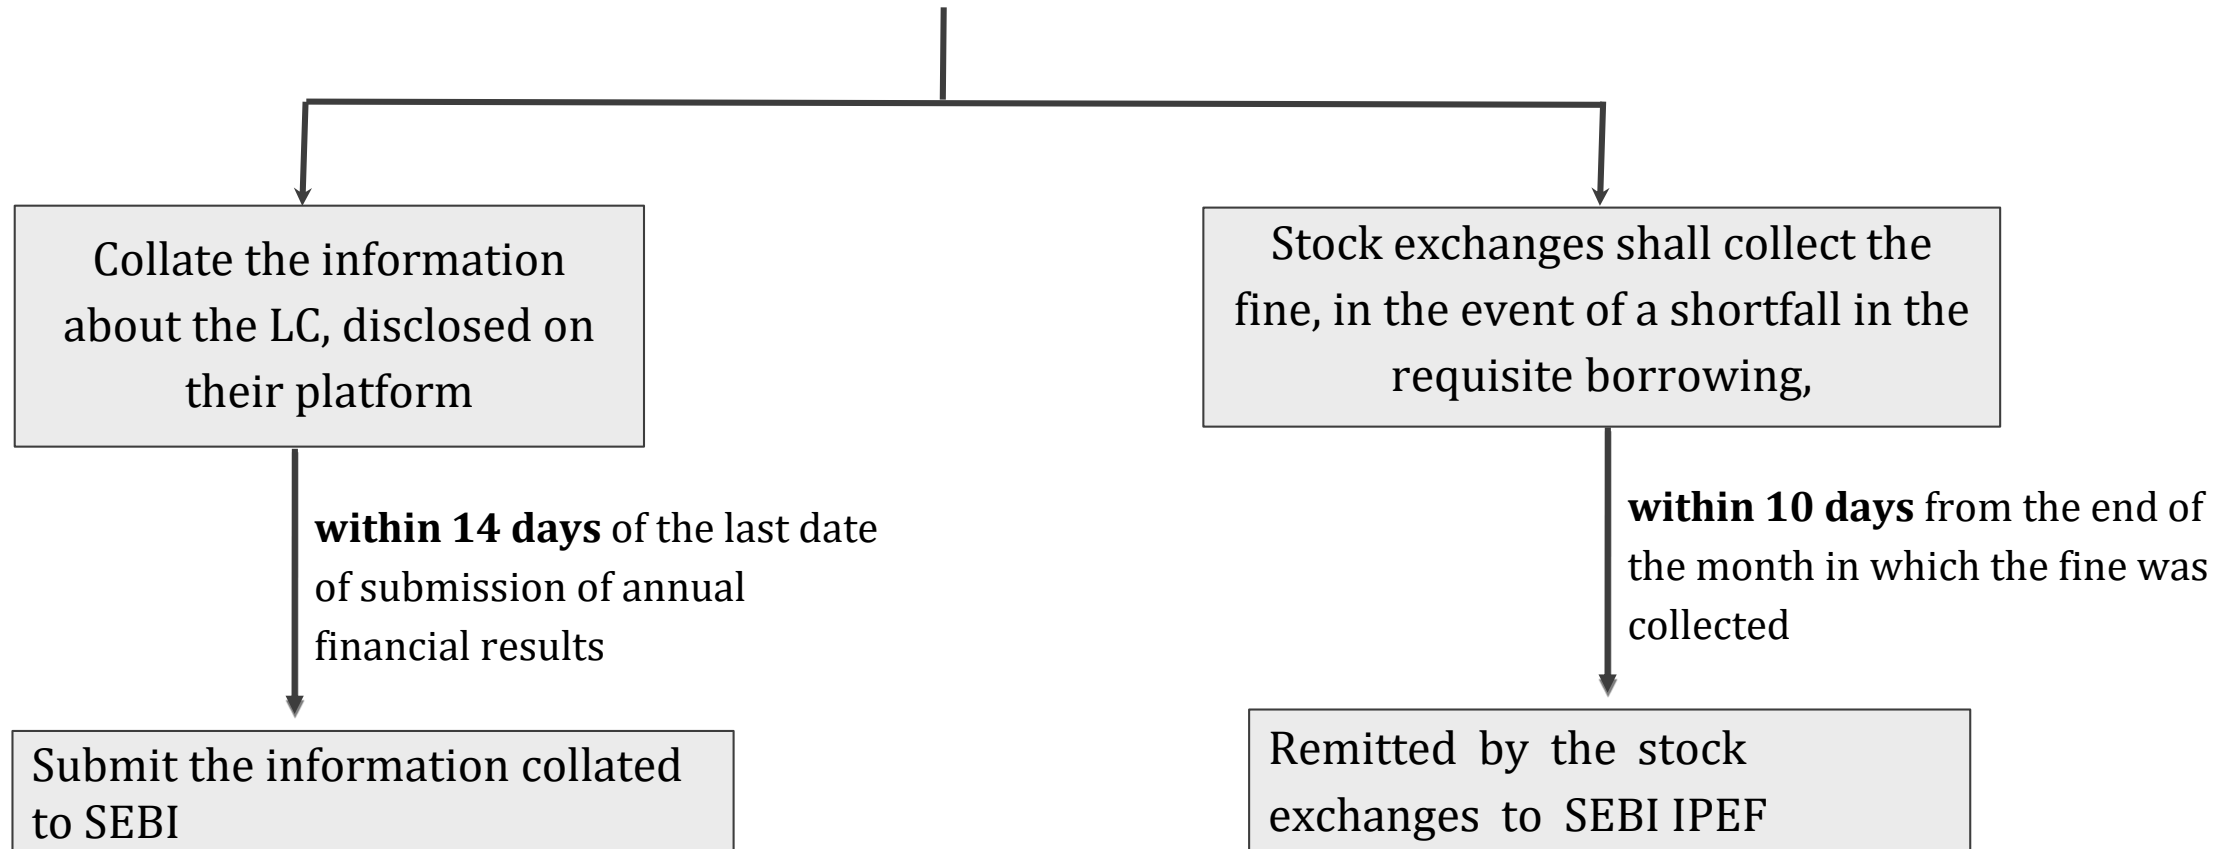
Collate the information about the LC, disclosed on their platform

**within 14 days** of the last date of submission of annual financial results

Submit the information collated to SEBI

Stock exchanges shall collect the fine, in the event of a shortfall in the requisite borrowing,

**within 10 days** from the end of the month in which the fine was collected

Remitted by the stock exchanges to SEBI IPEF